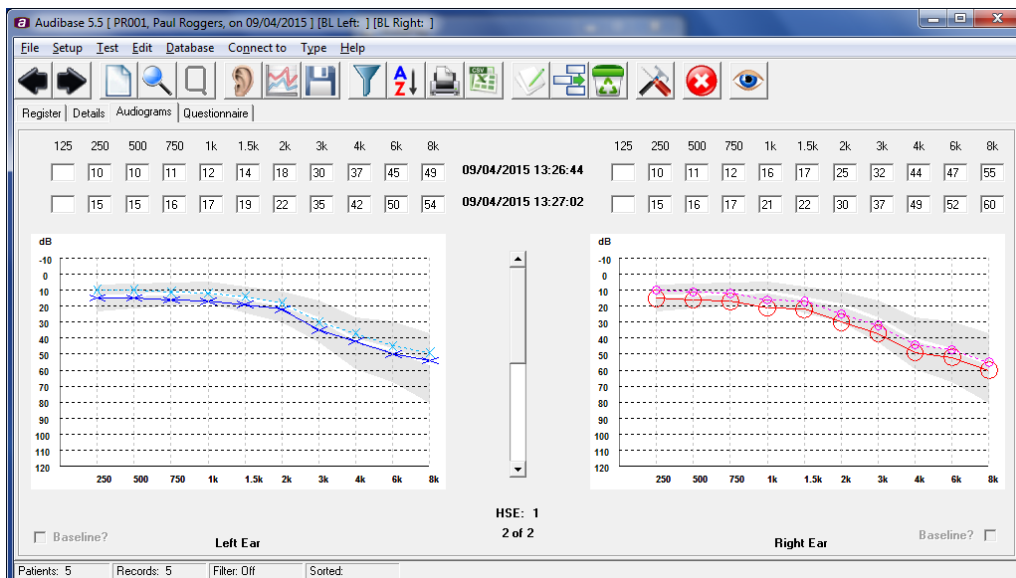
Audibase 5.5 [ PR001, Paul Roggers, on 09/04/2015 ] [BL Left: ] [BL Right: ]

File Setup Test Edit Database Connect to Type Help

Register | Details | Audiograms | Questionnaire

| 125 | 250 | 500 | 750 | 1k | 1.5k | 2k | 3k | 4k | 6k | 8k |
|---|---|---|---|---|---|---|---|---|---|---|
| | 10 | 10 | 11 | 12 | 14 | 18 | 30 | 37 | 45 | 49 |
| | 15 | 15 | 16 | 17 | 19 | 22 | 35 | 42 | 50 | 54 |

09/04/2015 13:26:44
09/04/2015 13:27:02

| 125 | 250 | 500 | 750 | 1k | 1.5k | 2k | 3k | 4k | 6k | 8k |
|---|---|---|---|---|---|---|---|---|---|---|
| | 10 | 11 | 12 | 16 | 17 | 25 | 32 | 44 | 47 | 55 |
| | 15 | 16 | 17 | 21 | 22 | 30 | 37 | 49 | 52 | 60 |

dB
-10 0 10 20 30 40 50 60 70 80 90 100 110 120
250 500 750 1k 1.5k 2k 3k 4k 6k 8k

dB
-10 0 10 20 30 40 50 60 70 80 90 100 110 120
250 500 750 1k 1.5k 2k 3k 4k 6k 8k

HSE: 1
2 of 2

Baseline?
Left Ear
Right Ear
Baseline?

Patients: 5 | Records: 5 | Filter: Off | Sorted: